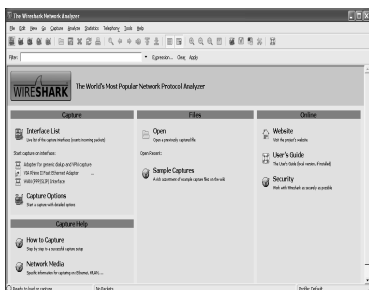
The Wireshark Network Analyzer

File Edit View Go Capture Analyze Statistics Telephony Tools Help

Filter: Expression... Clear Apply

WIRESHARK The World's Most Popular Network Protocol Analyzer

Capture

Interface List
Live list of the capture interfaces (counts incoming packets)

Start capture on interface:

Adapter for generic dialup and VPN capture

VIA Rhine II Fast Ethernet Adapter

WAN (PPP/SLIP) Interface

Capture Options
Start a capture with detailed options

Capture Help

How to Capture
Step by step to a successful capture setup

Network Media
Specific information for capturing on: Ethernet, WLAN, ...

Files

Open
Open a previously captured file

Open Recent:

Sample Captures
A rich assortment of example capture files on the wiki

Online

Website
Visit the project's website

User's Guide
The User's Guide (local version, if installed)

Security
Work with Wireshark as securely as possible

Ready to load or capture No Packets Profile: Default